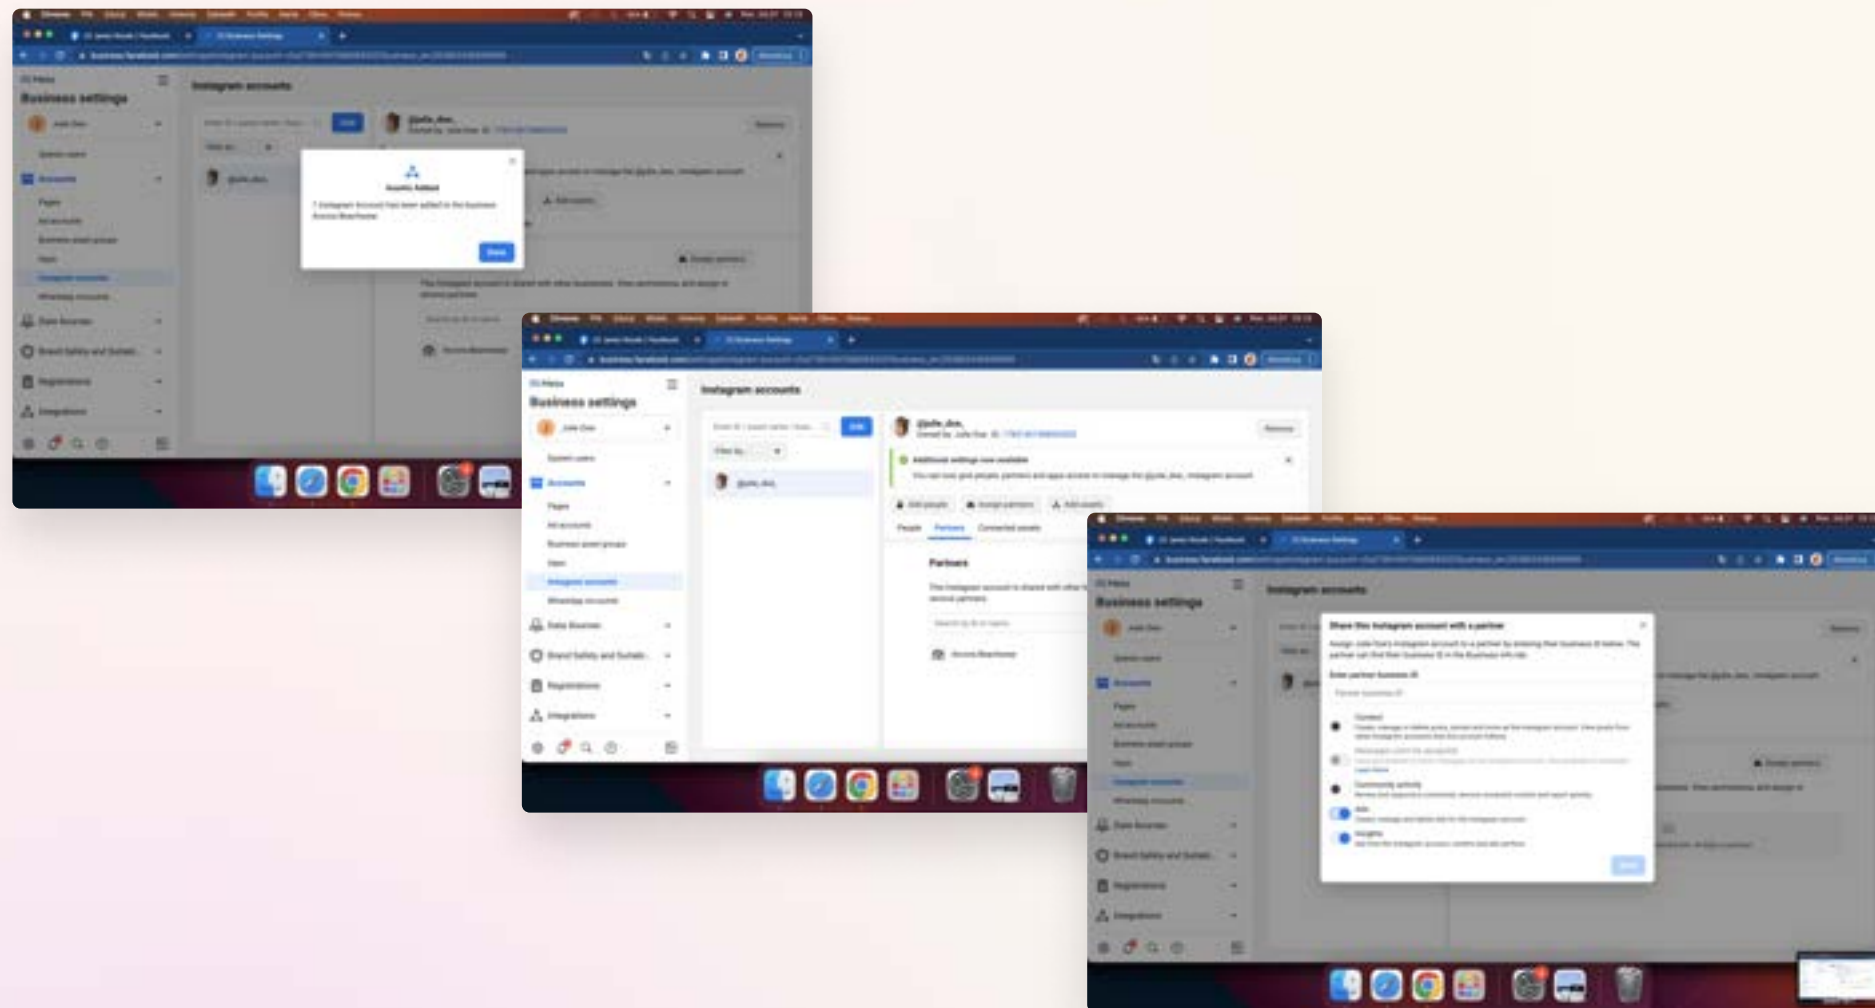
Business settings

Instagram accounts

Assets Added

Done

Accounts

Pages

Ad accounts

Business asset groups

Apps

Instagram accounts

WhatsApp accounts

Data Sources

Brand Safety and Suitab...

Registrations

Integrations

Business settings

Instagram accounts

Add

@julie_doe_

Remove

Additional settings now available

Accounts

Pages

Ad accounts

Business asset groups

Apps

Instagram accounts

WhatsApp accounts

Data Sources

Brand Safety and Suitab...

Registrations

Integrations

People

Partners

Connected assets

Partners

Business settings

Instagram accounts

Share this Instagram account with a partner

Enter partner business ID

Accounts

Pages

Ad accounts

Business asset groups

Apps

Instagram accounts

WhatsApp accounts

Data Sources

Brand Safety and Suitab...

Registrations

Integrations

Content

Community activity

Ads

Insights

Save